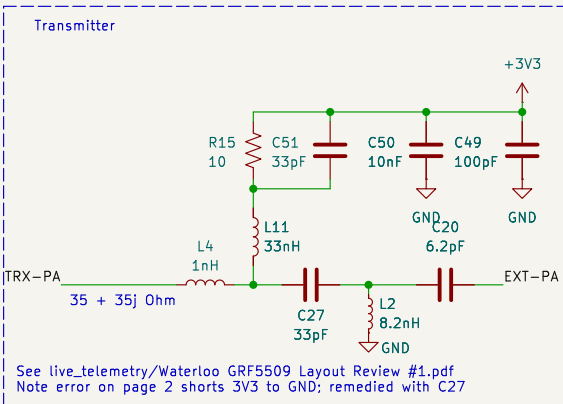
Transmitter

+3V3

R15
10

C51
33pF

C50
10nF

C49
100pF

GND

GND

L11
33nH

C20
6.2pF

L4
1nH

TRX-PA

EXT-PA

35 + 35j Ohm

C27
33pF

L2
8.2nH

GND

See live_telemetry/Waterloo GRF5509 Layout Review #1.pdf
Note error on page 2 shorts 3V3 to GND; remedied with C27